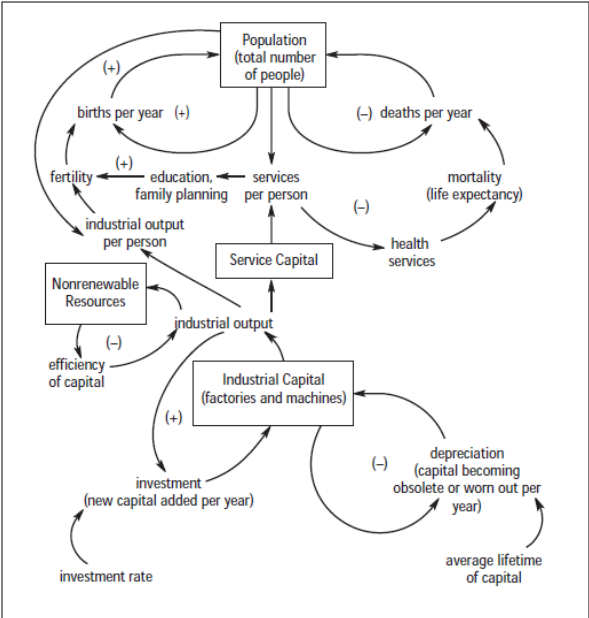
Population
(total number
of people)

(+)

births per year (+)

(–) deaths per year

(+)

fertility

education,
family planning

services
per person

mortality
(life expectancy)

industrial output
per person

(–)

health
services

Service Capital

Nonrenewable
Resources

industrial output

(–)

efficiency
of capital

Industrial Capital
(factories and machines)

(+)

depreciation
(capital becoming
obsolete or worn out per
year)

(–)

investment
(new capital added per year)

investment rate

average lifetime
of capital